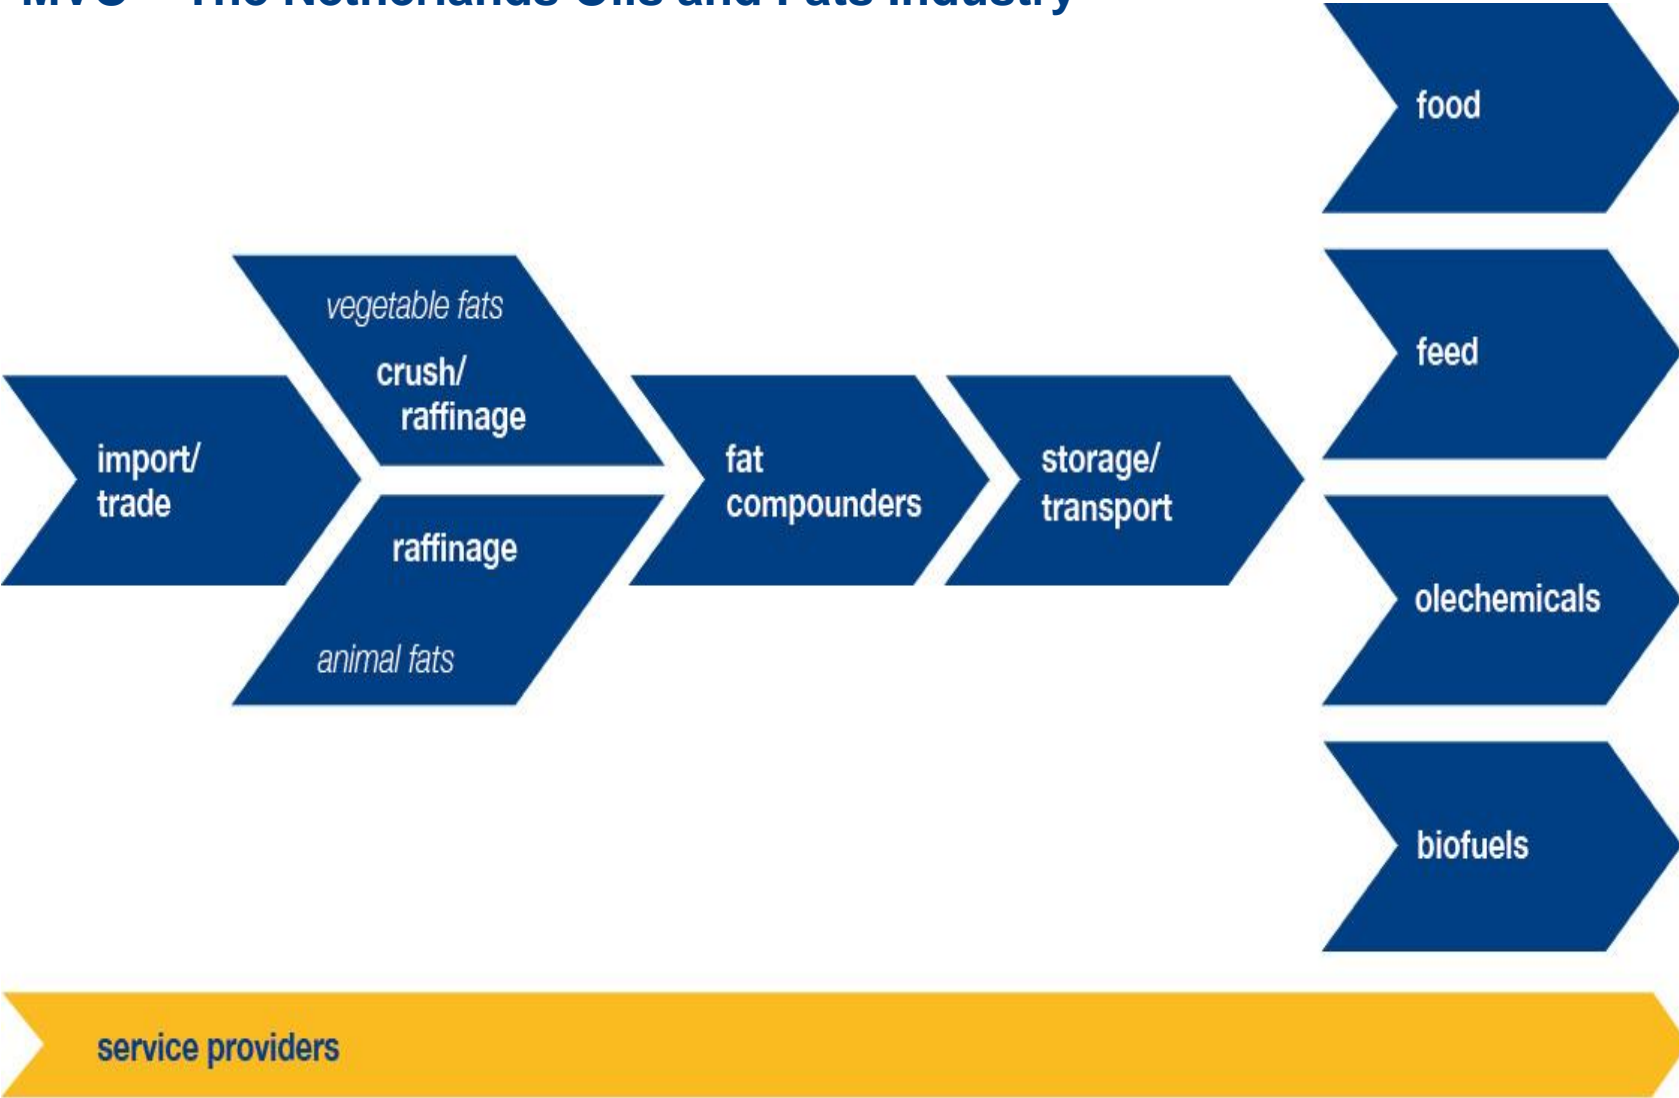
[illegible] The Netherlands Oils and Fats Industry

food

feed

olechemicals

biofuels

import/ trade

vegetable fats

crush/ raffinage

raffinage

animal fats

fat compounders

storage/ transport

service providers